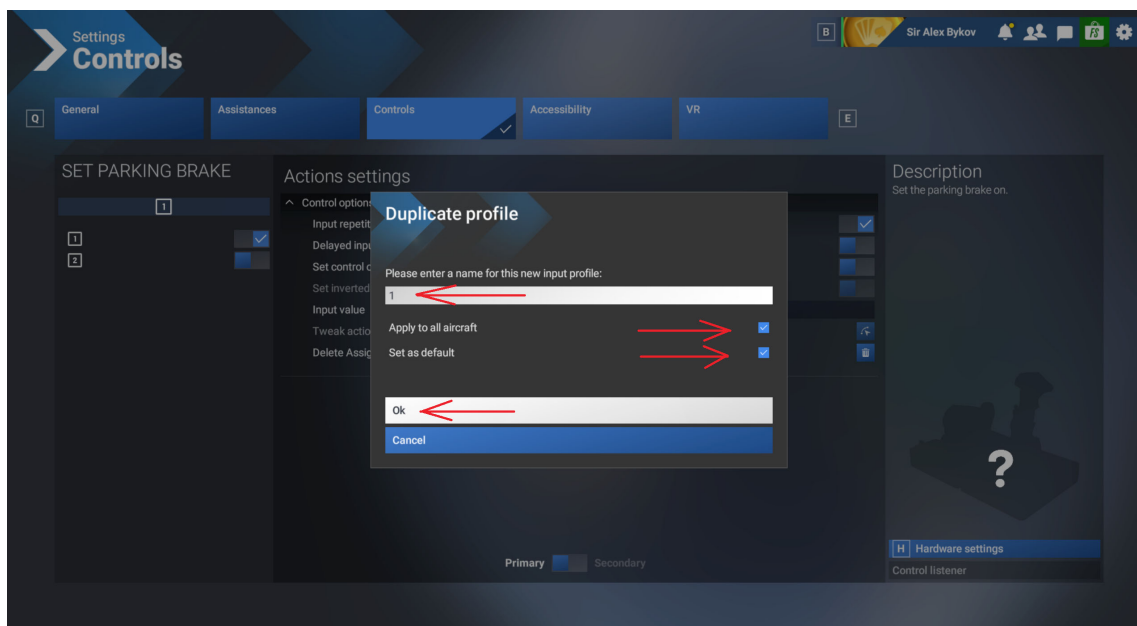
Settings
Controls

B Sir Alex Bykov

Q General Assistances Controls Accessibility VR E

SET PARKING BRAKE

1

1
2

Actions settings

Control options
Input repetit
Delayed inpu
Set control c
Set inverted
Input value
Tweak actio
Delete Assig

Duplicate profile

Please enter a name for this new input profile:

1

Apply to all aircraft
Set as default

Ok

Cancel

Primary Secondary

Description
Set the parking brake on.

?

H Hardware settings
Control listener